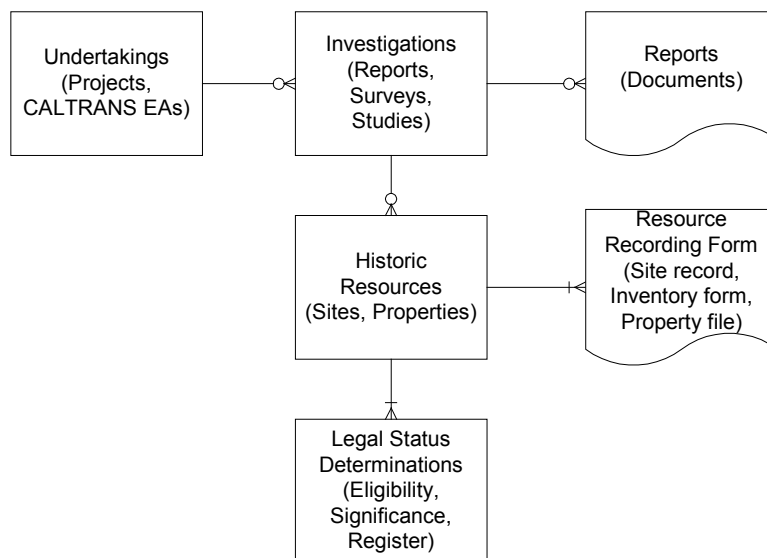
Undertakings (Projects, CALTRANS EAs)

Investigations (Reports, Surveys, Studies)

Reports (Documents)

Historic Resources (Sites, Properties)

Resource Recording Form (Site record, Inventory form, Property file)

Legal Status Determinations (Eligibility, Significance, Register)